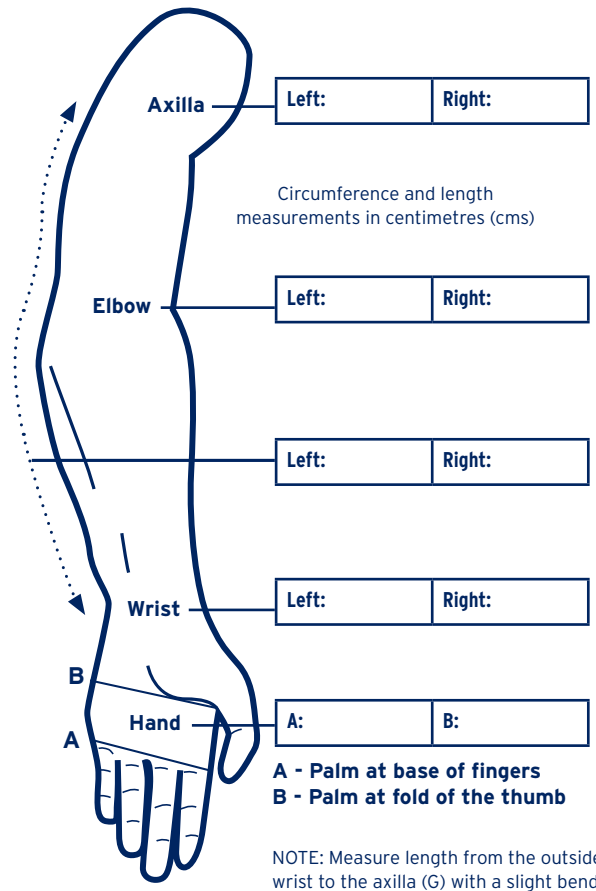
Axilla

| Left: | Right: |
|---|---|

Circumference and length measurements in centimetres (cms)

Elbow

| Left: | Right: |
|---|---|

| Left: | Right: |
|---|---|

Wrist

| Left: | Right: |
|---|---|

B

Hand

A

| A: | B: |
|---|---|

A - Palm at base of fingers
B - Palm at fold of the thumb

NOTE: Measure length from the outside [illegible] wrist to the axilla (G) with a slight bend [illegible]